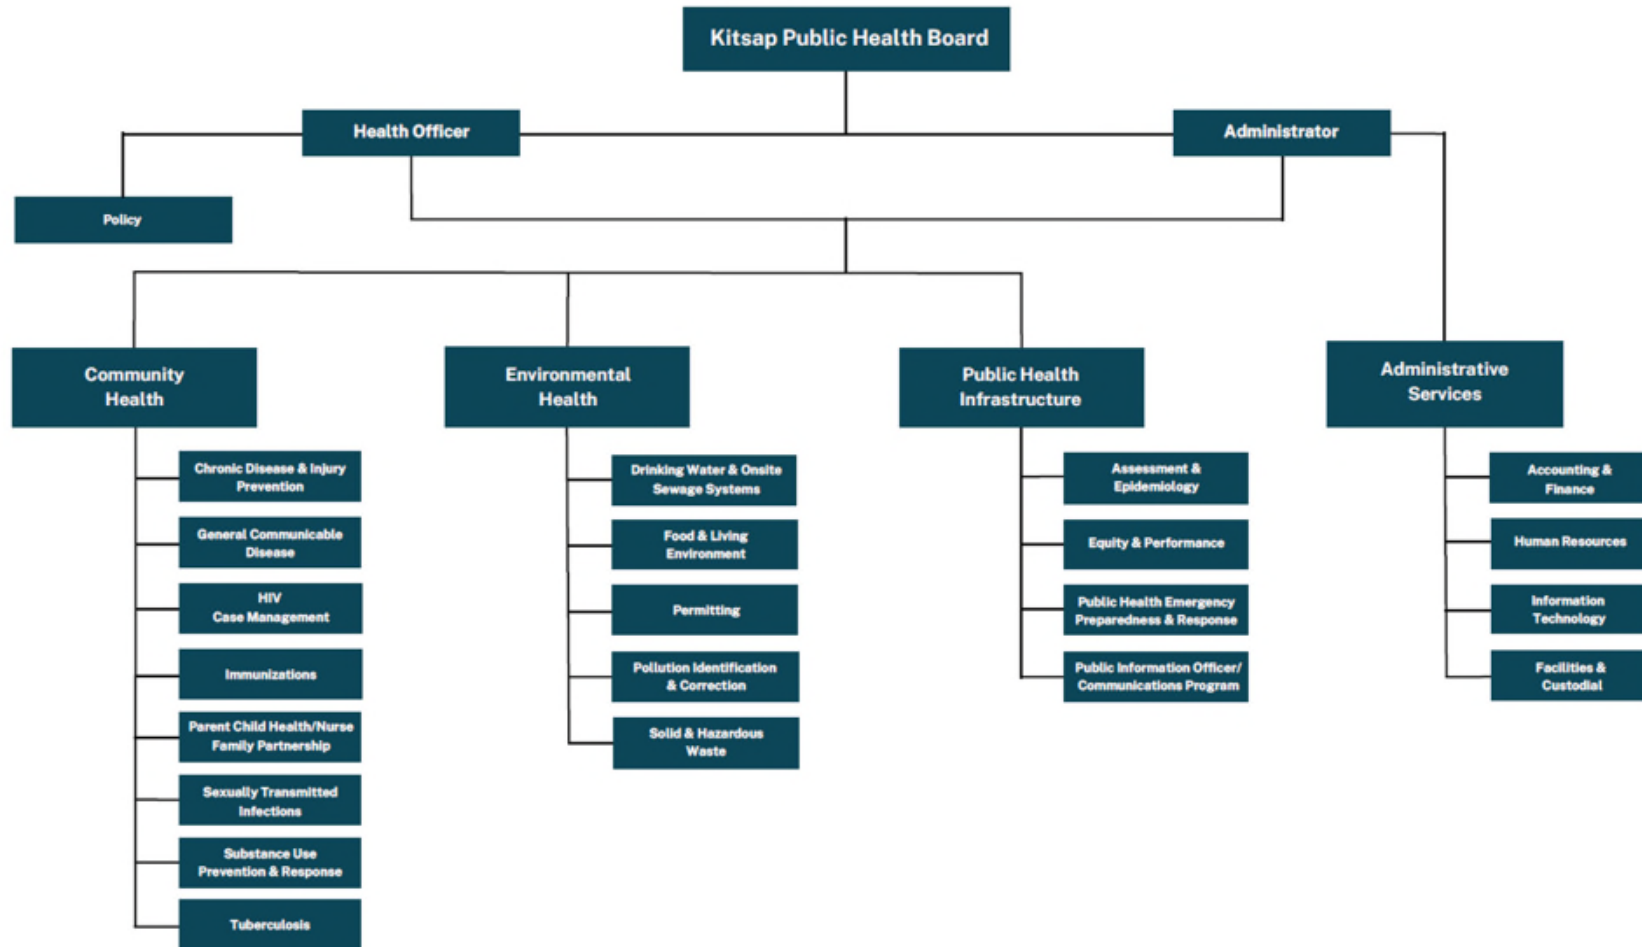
Kitsap Public Health Board

Health Officer

Administrator

Policy

Community Health

Chronic Disease & Injury Prevention

General Communicable Disease

HIV Case Management

Immunizations

Parent Child Health/Nurse Family Partnership

Sexually Transmitted Infections

Substance Use Prevention & Response

Tuberculosis

Environmental Health

Drinking Water & Onsite Sewage Systems

Food & Living Environment

Permitting

Pollution Identification & Correction

Solid & Hazardous Waste

Public Health Infrastructure

Assessment & Epidemiology

Equity & Performance

Public Health Emergency Preparedness & Response

Public Information Officer/ Communications Program

Administrative Services

Accounting & Finance

Human Resources

Information Technology

Facilities & Custodial